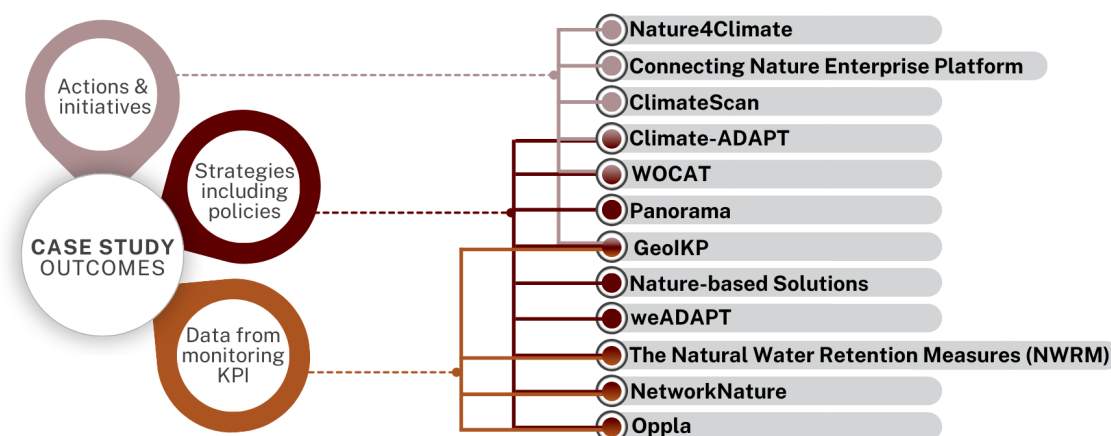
Actions & initiatives

Strategies including policies

CASE STUDY OUTCOMES

Data from monitoring KPI

Nature4Climate

Connecting Nature Enterprise Platform

ClimateScan

Climate-ADAPT

WOCAT

Panorama

GeoIKP

Nature-based Solutions

weADAPT

The Natural Water Retention Measures (NWRM)

NetworkNature

Oppla